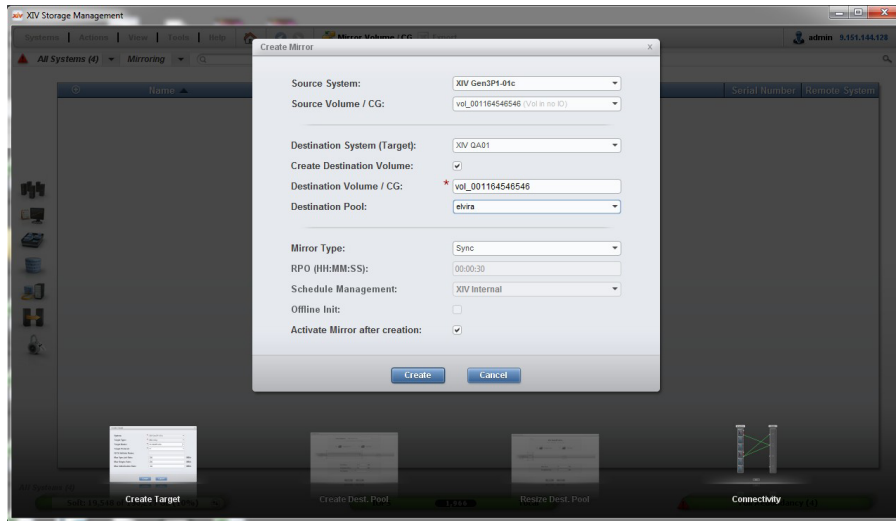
XIV Storage Management

Systems | Actions | View | Tools | Help | Mirror Volume / CG | Export

admin 9.151.144.128

All Systems (4) | Mirroring

Name | Serial Number | Remote System

Create Mirror

Source System: XIV Gen3P1-01c

Source Volume / CG: vol_001164546546 (Vol in no IO)

Destination System (Target): XIV QA01

Create Destination Volume: ✓

Destination Volume / CG: * vol_001164546546

Destination Pool: elvira

Mirror Type: Sync

RPO (HH:MM:SS): 00:00:30

Schedule Management: XIV Internal

Offline Init:

Activate Mirror after creation: ✓

Create | Cancel

Create Target

Create Dest. Pool

Resize Dest. Pool

Connectivity